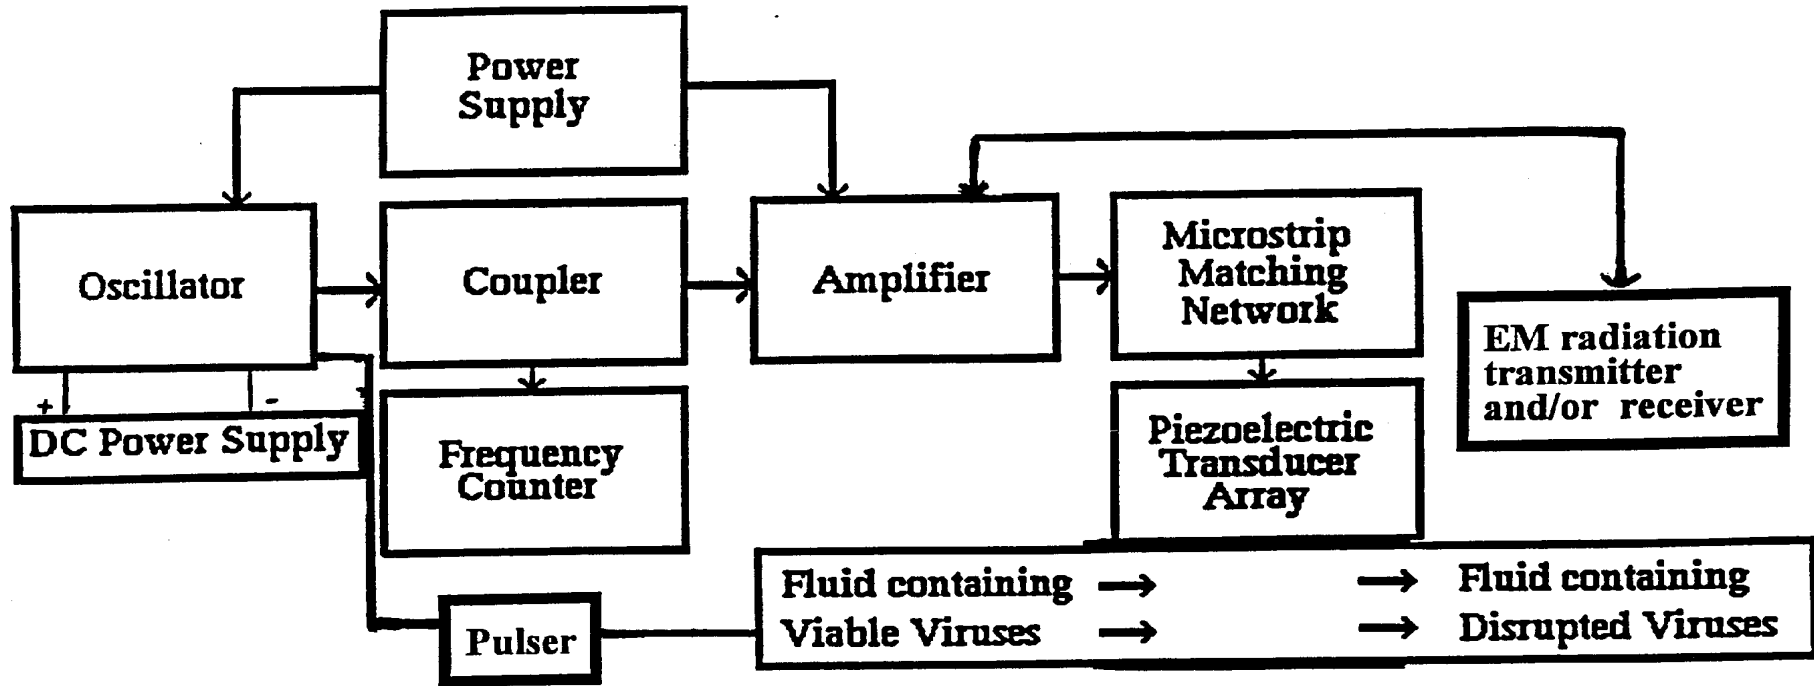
Power Supply

Oscillator

Coupler

Amplifier

Microstrip Matching Network

EM radiation transmitter and/or receiver

+

-

DC Power Supply

Frequency Counter

Piezoelectric Transducer Array

Fluid containing Viable Viruses →→

→→ Fluid containing Disrupted Viruses

Pulser